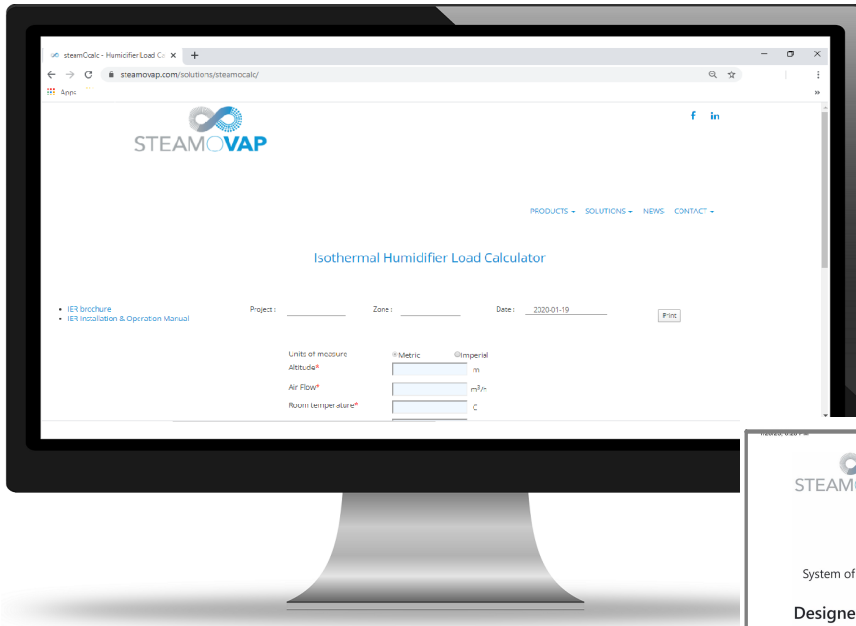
steamCcalc - Humidifier Load Ca ×
+
steamovap.com/solutions/steamocalc/
Apps
STEAMOVAP
f in
PRODUCTS ▾ SOLUTIONS ▾ NEWS CONTACT ▾

Isothermal Humidifier Load Calculator

• IER brochure
• IER Installation & Operation Manual
Project :
Zone :
Date : 2020-01-19
Print

Units of measure ◉Metric ◯Imperial
Altitude* m
Air Flow* m³/h
Room temperature* C

STEAM

System of

Designe